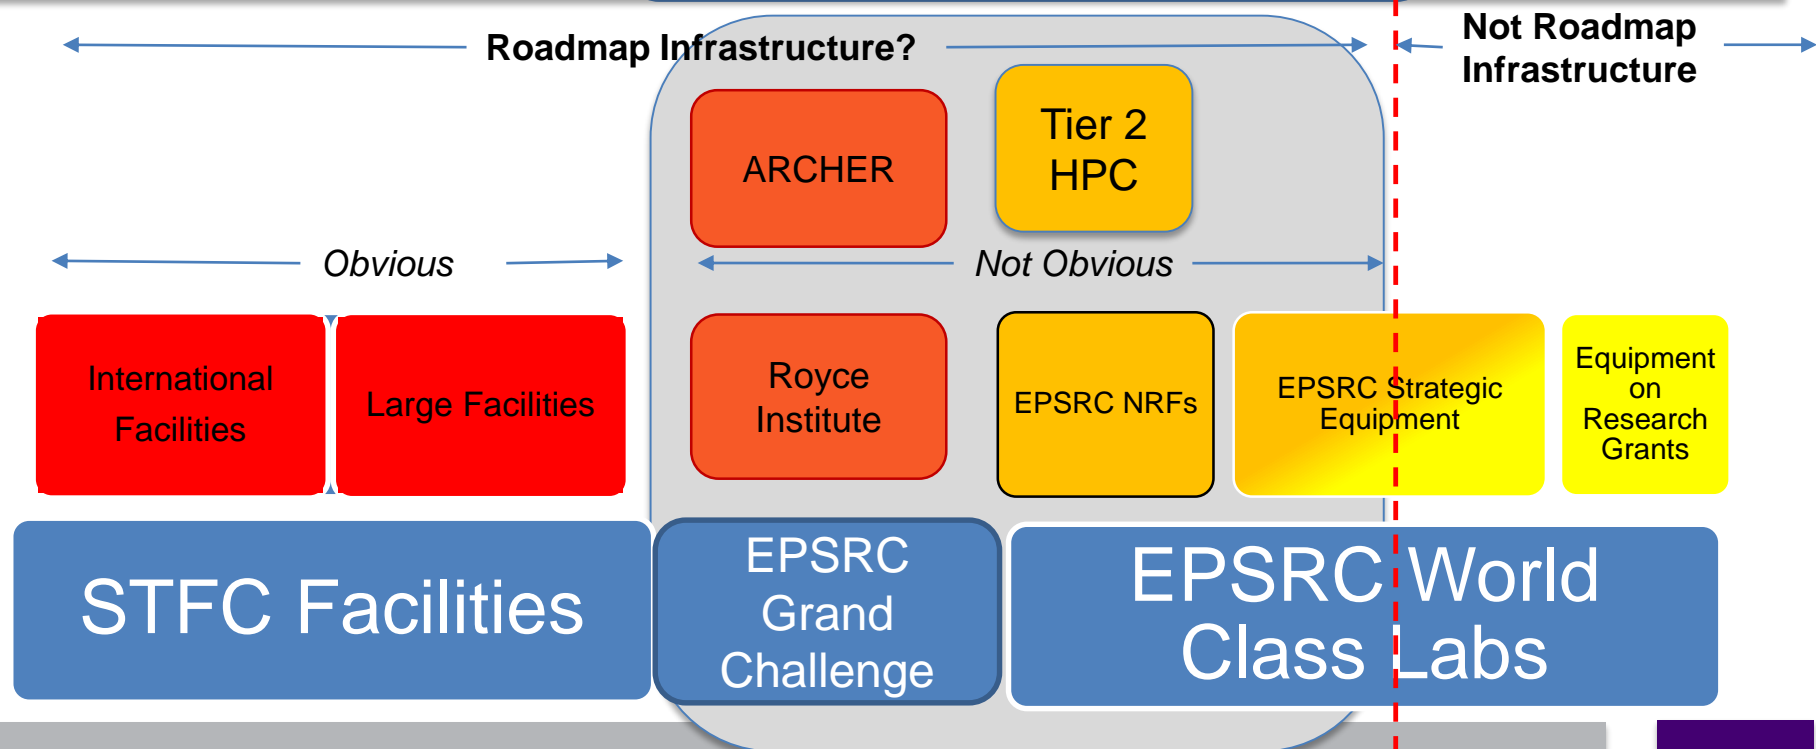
Roadmap Infrastructure?

Not Roadmap Infrastructure

ARCHER

Tier 2 HPC

Obvious

Not Obvious

International Facilities

Large Facilities

Royce Institute

EPSRC NRFs

EPSRC Strategic Equipment

Equipment on Research Grants

STFC Facilities

EPSRC Grand Challenge

EPSRC World Class Labs